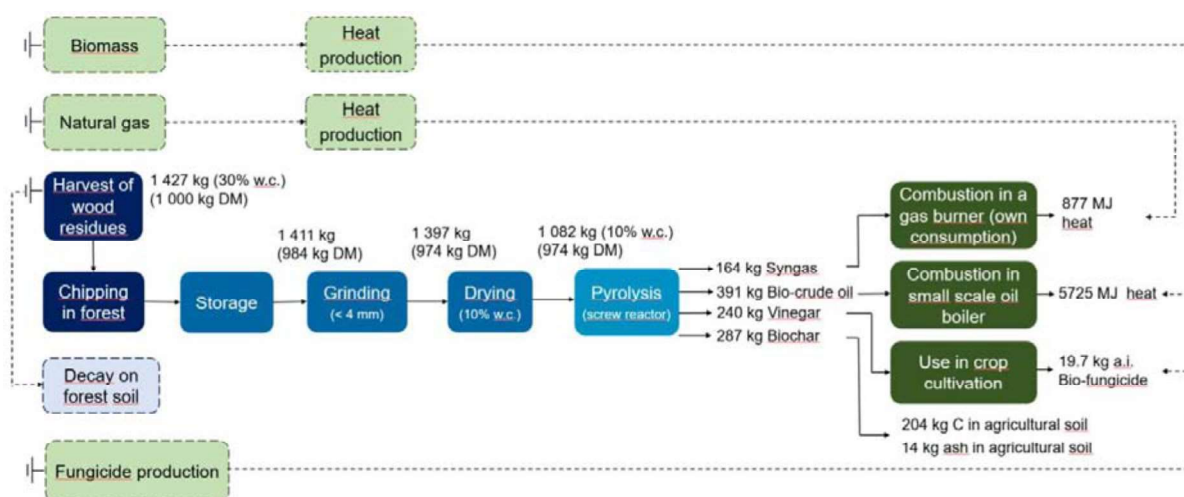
Biomass

Heat production

Natural gas

Heat production

Harvest of wood residues

1 427 kg (30% w.c.)
(1 000 kg DM)

Chipping in forest

Storage

1 411 kg
(984 kg DM)

Grinding
(< 4 mm)

1 397 kg
(974 kg DM)

Drying
(10% w.c.)

1 082 kg (10% w.c.)
(974 kg DM)

Pyrolysis
(screw reactor)

164 kg Syngas
391 kg Bio-crude oil
240 kg Vinegar
287 kg Biochar

Combustion in a gas burner (own consumption)

877 MJ heat

Combustion in small scale oil boiler

5725 MJ heat

Use in crop cultivation

19.7 kg a.i. Bio-fungicide

204 kg C in agricultural soil
14 kg ash in agricultural soil

Decay on forest soil

Fungicide production